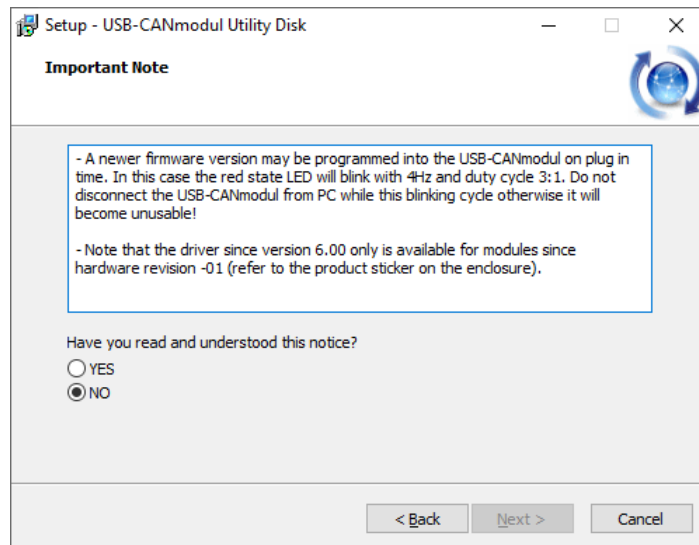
Setup - USB-CANmodul Utility Disk

Important Note

- A newer firmware version may be programmed into the USB-CANmodul on plug in time. In this case the red state LED will blink with 4Hz and duty cycle 3:1. Do not disconnect the USB-CANmodul from PC while this blinking cycle otherwise it will become unusable!

- Note that the driver since version 6.00 only is available for modules since hardware revision -01 (refer to the product sticker on the enclosure).

Have you read and understood this notice?

YES

NO

< Back

Next >

Cancel